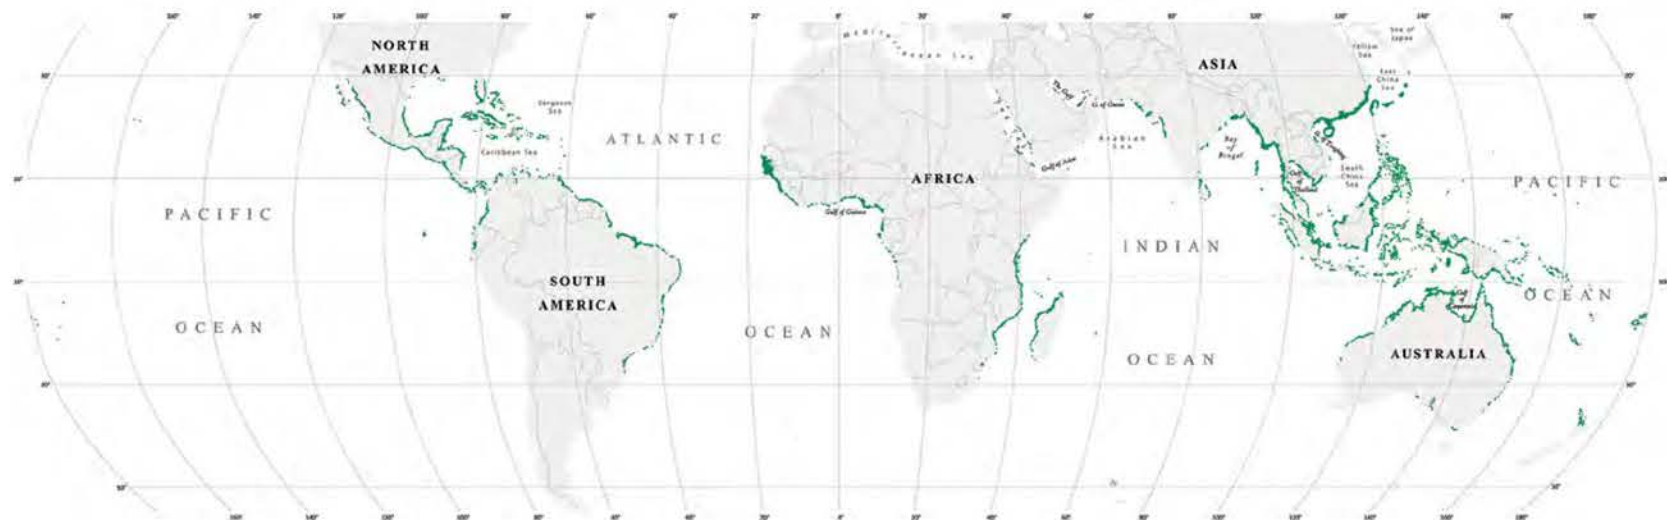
NORTH AMERICA

Mediterranean Sea

ASIA

Yellow Sea

Sea of Japan

East China Sea

Sargasso Sea

ATLANTIC

Caribbean Sea

The Gulf

Gulf of Oman

Arabian Sea

Bay of Bengal

Gulf of Tonkin

Gulf of Thailand

South China Sea

Gulf of Aden

AFRICA

PACIFIC

PACIFIC

Gulf of Guinea

INDIAN

SOUTH AMERICA

Gulf of Carpentaria

OCEAN

OCEAN

OCEAN

OCEAN

AUSTRALIA